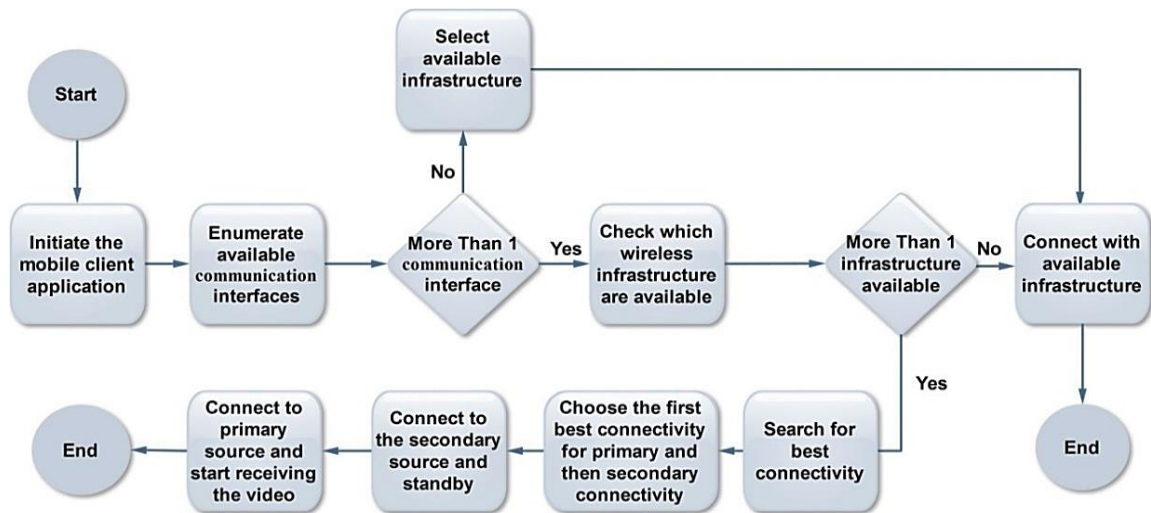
Start

Select available infrastructure

No

Initiate the mobile client application

Enumerate available communication interfaces

More Than 1 communication interface

Yes

Check which wireless infrastructure are available

More Than 1 infrastructure available

No

Connect with available infrastructure

Yes

End

End

Connect to primary source and start receiving the video

Connect to the secondary source and standby

Choose the first best connectivity for primary and then secondary connectivity

Search for best connectivity